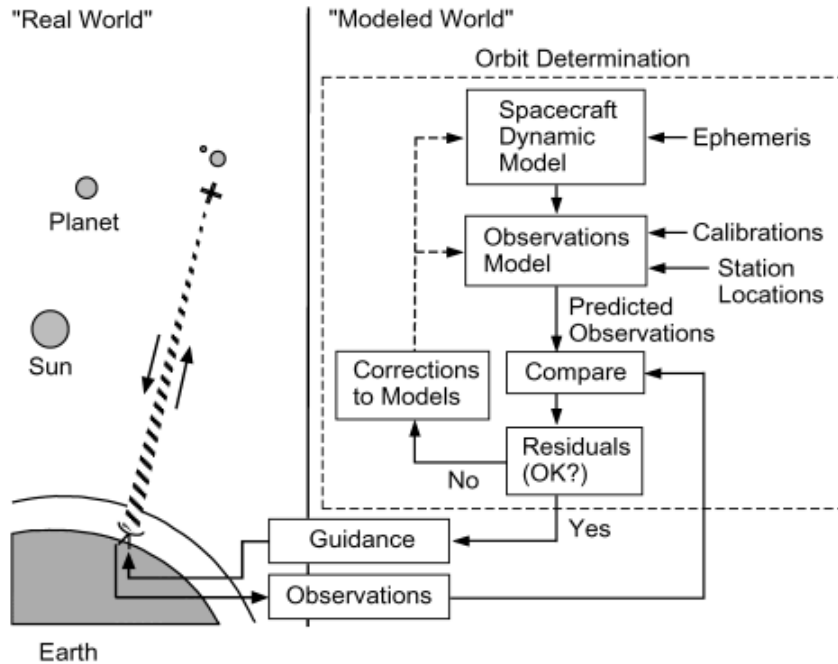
"Real World"

"Modeled World"

Orbit Determination

Planet

Sun

Earth

Spacecraft Dynamic Model

Ephemeris

Observations Model

Calibrations

Station Locations

Predicted Observations

Corrections to Models

Compare

Residuals (OK?)

No

Yes

Guidance

Observations